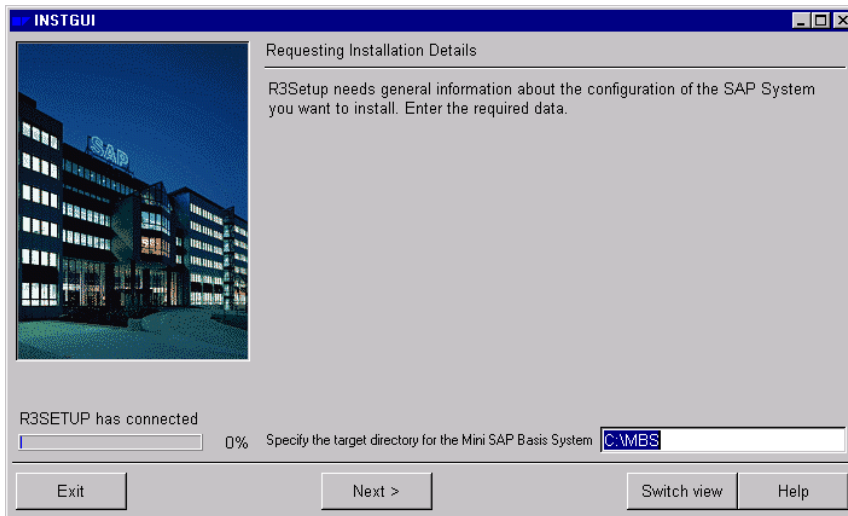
INSTGUI

SAP

Requesting Installation Details

R3Setup needs general information about the configuration of the SAP System you want to install. Enter the required data.

R3SETUP has connected

0%

Specify the target directory for the Mini SAP Basis System C:\MBS

Exit

Next >

Switch view

Help